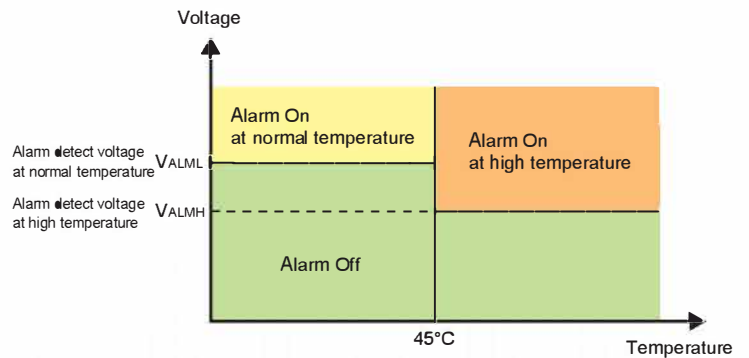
Voltage

Alarm On at normal temperature

Alarm On at high temperature

Alarm detect voltage at normal temperature $V_{ALML}$

Alarm detect voltage at high temperature $V_{ALMH}$

Alarm Off

45°C

Temperature